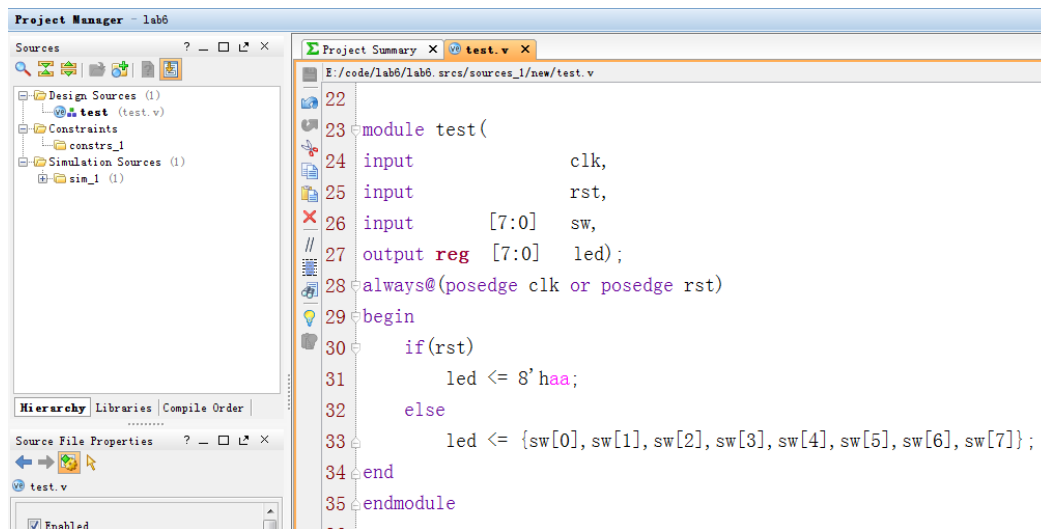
Project Manager - lab6

Sources ? _ □ ⤢ ×

Design Sources (1)
test (test.v)
Constraints
constrs_1
Simulation Sources (1)
sim_1 (1)

Hierarchy | Libraries | Compile Order

Source File Properties ? _ □ ⤢ ×

test.v

Enabled

Project Summary × test.v ×

E:/code/lab6/lab6.srcs/sources_1/new/test.v

22
23 module test(
24 input clk,
25 input rst,
26 input [7:0] sw,
27 output reg [7:0] led);
28 always@(posedge clk or posedge rst)
29 begin
30 if(rst)
31 led <= 8'haa;
32 else
33 led <= {sw[0],sw[1],sw[2],sw[3],sw[4],sw[5],sw[6],sw[7]};
34 end
35 endmodule